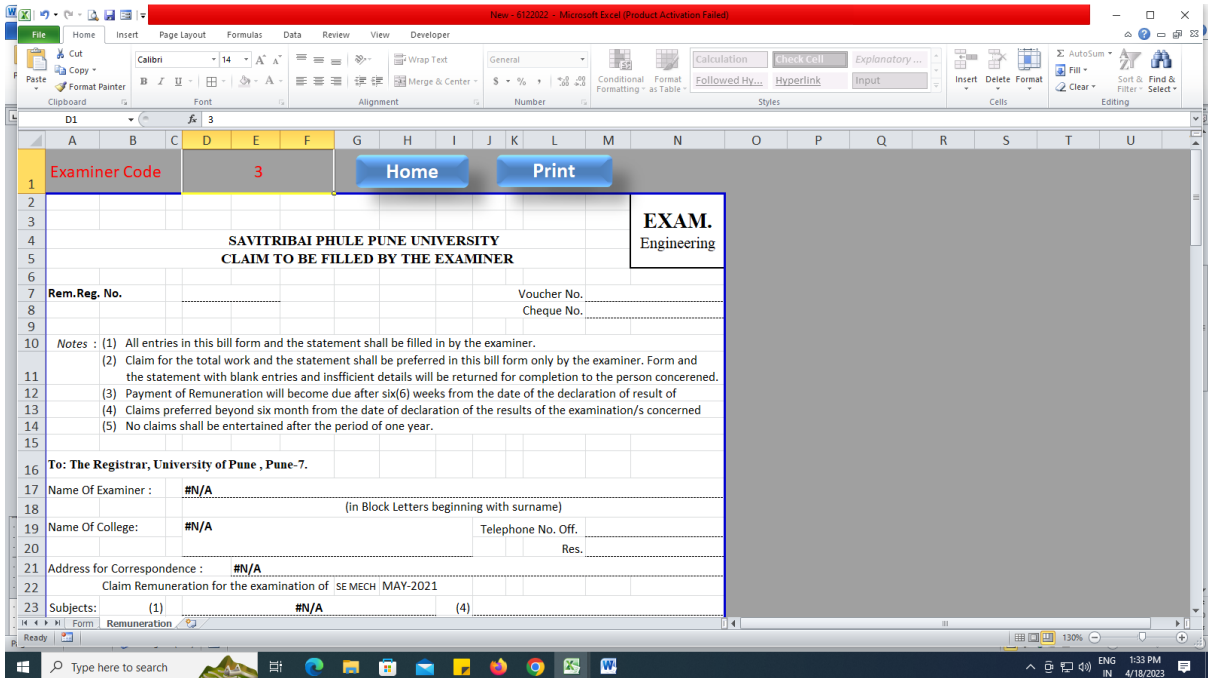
New - 6122022 - Microsoft Excel (Product Activation Failed)

File Home Insert Page Layout Formulas Data Review View Developer

Cut
Copy
Paste
Format Painter
Clipboard
Calibri 14
Font
Wrap Text
Merge & Center
Alignment
General
Number
Conditional Formatting
Format as Table
Calculation
Check Cell
Explanatory ...
Followed Hy...
Hyperlink
Input
Styles
Insert Delete Format
Cells
AutoSum
Fill
Clear
Sort & Filter
Find & Select
Editing

D1 $f_x$ 3

Examiner Code 3 Home Print

EXAM.
Engineering

SAVITRIBAI PHULE PUNE UNIVERSITY
CLAIM TO BE FILLED BY THE EXAMINER

Rem.Reg. No. Voucher No.
Cheque No.

Notes : (1) All entries in this bill form and the statement shall be filled in by the examiner.
(2) Claim for the total work and the statement shall be preferred in this bill form only by the examiner. Form and the statement with blank entries and insfficient details will be returned for completion to the person concerened.
(3) Payment of Remuneration will become due after six(6) weeks from the date of the declaration of result of
(4) Claims preferred beyond six month from the date of declaration of the results of the examination/s concerned
(5) No claims shall be entertained after the period of one year.

To: The Registrar, University of Pune , Pune-7.

Name Of Examiner : #N/A
(in Block Letters beginning with surname)
Name Of College: #N/A Telephone No. Off.
Res.
Address for Correspondence : #N/A
Claim Remuneration for the examination of SE MECH MAY-2021
Subjects: (1) #N/A (4)

Form Remuneration
Ready 130%

Type here to search
ENG IN 1:33 PM 4/18/2023